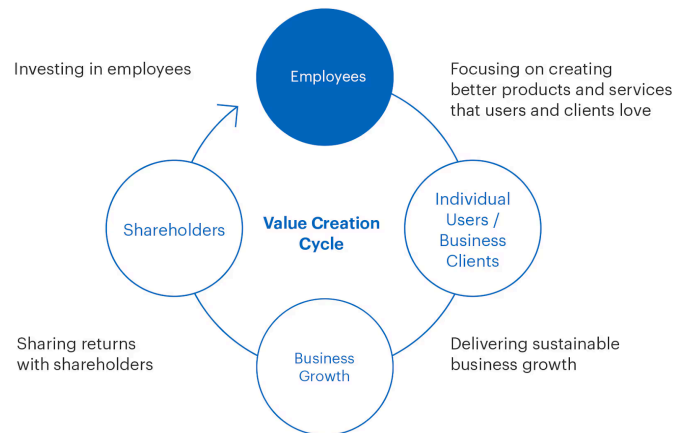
Investing in employees

Employees

Focusing on creating better products and services that users and clients love

Shareholders

Value Creation Cycle

Individual Users / Business Clients

Sharing returns with shareholders

Business Growth

Delivering sustainable business growth